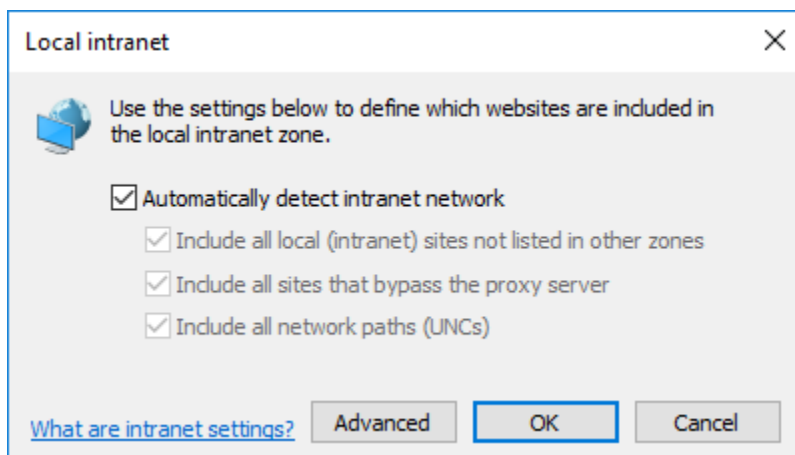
Local intranet

Use the settings below to define which websites are included in the local intranet zone.

Automatically detect intranet network

Include all local (intranet) sites not listed in other zones

Include all sites that bypass the proxy server

Include all network paths (UNCs)

What are intranet settings?

Advanced

OK

Cancel